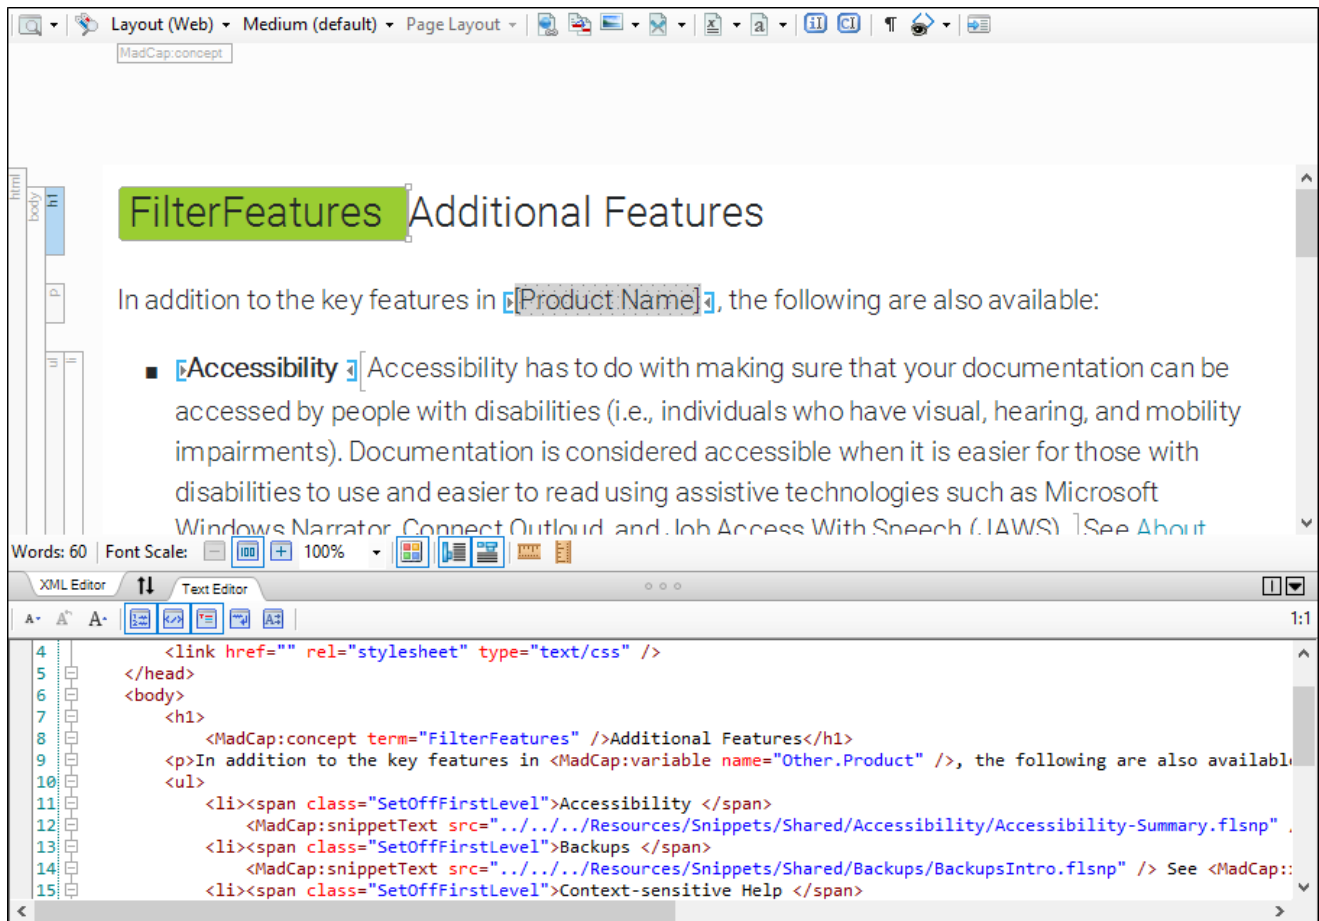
Layout (Web) Medium (default) Page Layout

MadCap:concept

html body h1 p

FilterFeatures Additional Features

In addition to the key features in [Product Name], the following are also available:

- Accessibility Accessibility has to do with making sure that your documentation can be accessed by people with disabilities (i.e., individuals who have visual, hearing, and mobility impairments). Documentation is considered accessible when it is easier for those with disabilities to use and easier to read using assistive technologies such as Microsoft Windows Narrator, Connect Outloud, and Job Access With Speech (JAWS). See About

Words: 60 Font Scale: 100%

XML Editor Text Editor

1:1

4 <link href="" rel="stylesheet" type="text/css" />
5 </head>
6 <body>
7 <h1>
8 <MadCap:concept term="FilterFeatures" />Additional Features</h1>
9 <p>In addition to the key features in <MadCap:variable name="Other.Product" />, the following are also availabl
10 <ul>
11 <li><span class="SetOffFirstLevel">Accessibility </span>
12 <MadCap:snippetText src="../../../Resources/Snippets/Shared/Accessibility/Accessibility-Summary.flsnp"
13 <li><span class="SetOffFirstLevel">Backups </span>
14 <MadCap:snippetText src="../../../Resources/Snippets/Shared/Backups/BackupsIntro.flsnp" /> See <MadCap::
15 <li><span class="SetOffFirstLevel">Context-sensitive Help </span>